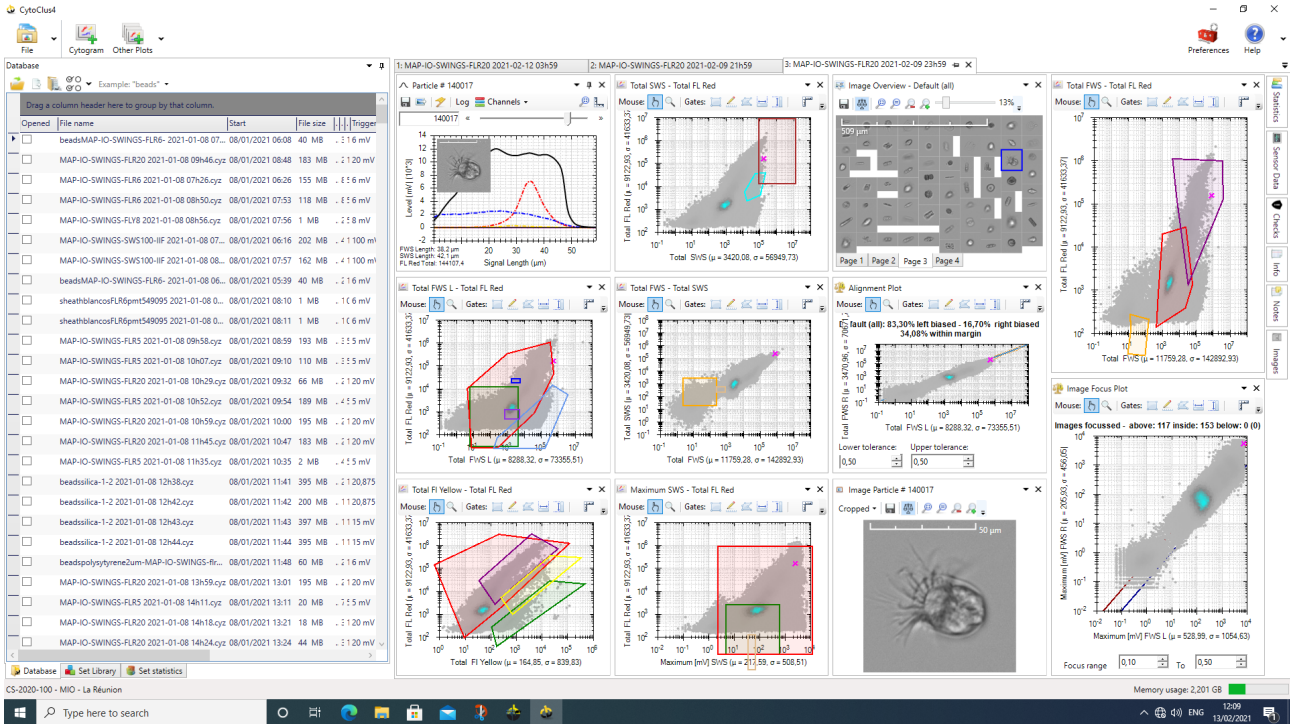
CytoClus4

File | Cytogram | Other Plots | Preferences | Help

Database
Example: "beads"
Drag a column header here to group by that column.

| Opened | File name | Start | File size | Trigger |
|---|---|---|---|---|
| | beadsMAP-IO-SWINGS-FLR6- 2021-01-08 07... | 08/01/2021 06:08 | 40 MB | 16 mV |
| | MAP-IO-SWINGS-FLR20 2021-01-08 09h46.cyz | 08/01/2021 08:48 | 183 MB | 120 mV |
| | MAP-IO-SWINGS-FLR6 2021-01-08 07h26.cyz | 08/01/2021 06:26 | 155 MB | 56 mV |
| | MAP-IO-SWINGS-FLR6 2021-01-08 08h50.cyz | 08/01/2021 07:53 | 118 MB | 66 mV |
| | MAP-IO-SWINGS-FLY8 2021-01-08 08h56.cyz | 08/01/2021 07:56 | 1 MB | 8 mV |
| | MAP-IO-SWINGS-SWS100-IIF 2021-01-08 07... | 08/01/2021 06:16 | 202 MB | 100 mV |
| | MAP-IO-SWINGS-SWS100-IIF 2021-01-08 08... | 08/01/2021 07:57 | 162 MB | 100 mV |
| | beadsMAP-IO-SWINGS-FLR6- 2021-01-08 06... | 08/01/2021 05:39 | 40 MB | 16 mV |
| | sheathblancosFLR6pmt549095 2021-01-08 0... | 08/01/2021 08:10 | 1 MB | 6 mV |
| | sheathblancosFLR6pmt549095 2021-01-08 0... | 08/01/2021 08:11 | 1 MB | 6 mV |
| | MAP-IO-SWINGS-FLR5 2021-01-08 09h58.cyz | 08/01/2021 08:59 | 193 MB | 5 mV |
| | MAP-IO-SWINGS-FLR5 2021-01-08 10h07.cyz | 08/01/2021 09:10 | 110 MB | 5 mV |
| | MAP-IO-SWINGS-FLR20 2021-01-08 10h29.cyz | 08/01/2021 09:32 | 66 MB | 120 mV |
| | MAP-IO-SWINGS-FLR5 2021-01-08 10h52.cyz | 08/01/2021 09:54 | 189 MB | 5 mV |
| | MAP-IO-SWINGS-FLR20 2021-01-08 10h59.cyz | 08/01/2021 10:00 | 195 MB | 120 mV |
| | MAP-IO-SWINGS-FLR20 2021-01-08 11h45.cyz | 08/01/2021 10:47 | 183 MB | 120 mV |
| | MAP-IO-SWINGS-FLR5 2021-01-08 11h35.cyz | 08/01/2021 10:35 | 2 MB | 5 mV |
| | beadssilica-1-2 2021-01-08 12h38.cyz | 08/01/2021 11:41 | 395 MB | 120,875 |
| | beadssilica-1-2 2021-01-08 12h42.cyz | 08/01/2021 11:42 | 200 MB | 120,875 |
| | beadssilica-1-2 2021-01-08 12h43.cyz | 08/01/2021 11:43 | 397 MB | 115 mV |
| | beadssilica-1-2 2021-01-08 12h44.cyz | 08/01/2021 11:44 | 398 MB | 115 mV |
| | beadspolysytyrene2um-MAP-IO-SWINGS-flr... | 08/01/2021 11:48 | 60 MB | 16 mV |
| | MAP-IO-SWINGS-FLR20 2021-01-08 13h59.cyz | 08/01/2021 13:01 | 195 MB | 120 mV |
| | MAP-IO-SWINGS-FLR5 2021-01-08 14h11.cyz | 08/01/2021 13:11 | 20 MB | 5 mV |
| | MAP-IO-SWINGS-FLR20 2021-01-08 14h18.cyz | 08/01/2021 13:21 | 18 MB | 120 mV |
| | MAP-IO-SWINGS-FLR20 2021-01-08 14h24.cyz | 08/01/2021 13:24 | 44 MB | 120 mV |

Database | Set Library | Set statistics

1: MAP-IO-SWINGS-FLR20 2021-02-12 03h59 | 2: MAP-IO-SWINGS-FLR20 2021-02-09 21h59 | 3: MAP-IO-SWINGS-FLR20 2021-02-09 23h59

Particle # 140017
Log | Channels
140017
Level (mV) [10^3]
FWS Length: 38,2 µm
SWS Length: 42,1 µm
FL Red Total: 144107,4
Signal Length (µm)

Total SWS - Total FL Red
Mouse: | Gates:
Total FL Red [µ = 9122,93, σ = 41633,37]
Total SWS (µ = 3420,08, σ = 56949,73)

Image Overview - Default (all)
13%
509 µm
Page 1 | Page 2 | Page 3 | Page 4

Total FWS - Total FL Red
Mouse: | Gates:
Total FL Red [µ = 9122,93, σ = 41633,37]
Total FWS (µ = 11759,28, σ = 142892,93)

Total FWS L - Total FL Red
Mouse: | Gates:
Total FL Red [µ = 9122,93, σ = 41633,37]
Total FWS L (µ = 8288,32, σ = 73355,51)

Total FWS - Total SWS
Mouse: | Gates:
Total SWS [µ = 3420,08, σ = 56949,73]
Total FWS (µ = 11759,28, σ = 142892,93)

Alignment Plot
Mouse: | Gates:
fault (all): 83,30% left biased - 16,70% right biased
34,08% within margin
Total FWS R [µ = 3470,96, σ = 70671]
Total FWS L (µ = 8288,32, σ = 73355,51)
Lower tolerance: 0,50
Upper tolerance: 0,50

Image Focus Plot
Mouse: | Gates:
Images focussed - above: 117 inside: 153 below: 0 (0)
Maximum [mV] FWS R [µ = 205,93, σ = 456,05]
Maximum [mV] FWS L (µ = 528,99, σ = 1054,63)
Focus range 0,10 To 0,50

Total Fl Yellow - Total FL Red
Mouse: | Gates:
Total FL Red [µ = 9122,93, σ = 41633,37]
Total Fl Yellow (µ = 164,85, σ = 839,83)

Maximum SWS - Total FL Red
Mouse: | Gates:
Total FL Red [µ = 9122,93, σ = 41633,37]
Maximum [mV] SWS (µ = 217,59, σ = 508,51)

Image Particle # 140017
Cropped
50 µm

Statistics | Sensor Data | Checks | Info | Notes | Images

CS-2020-100 - MIO - La Réunion
Memory usage: 2,201 GB

Type here to search
ENG 12:09 13/02/2021